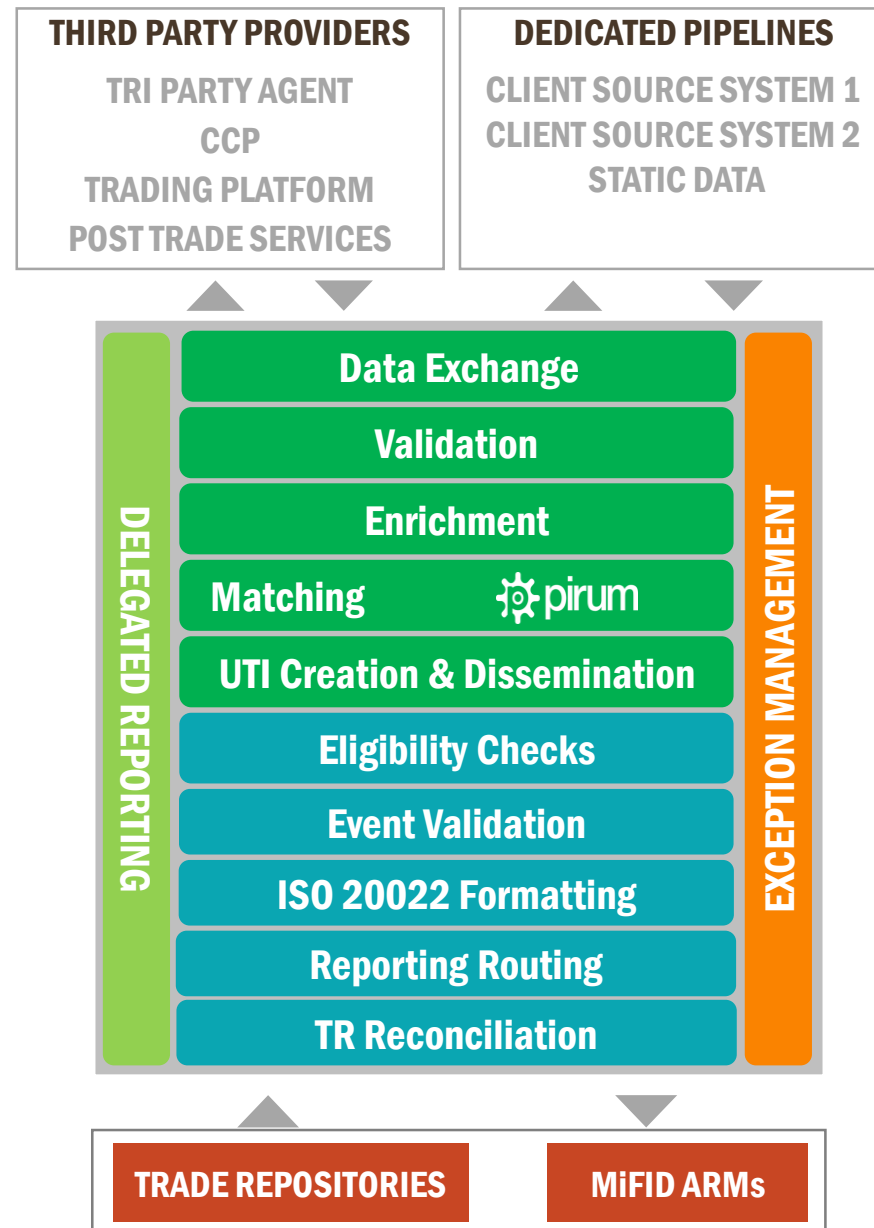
THIRD PARTY PROVIDERS
TRI PARTY AGENT
CCP
TRADING PLATFORM
POST TRADE SERVICES

DEDICATED PIPELINES
CLIENT SOURCE SYSTEM 1
CLIENT SOURCE SYSTEM 2
STATIC DATA

DELEGATED REPORTING

Data Exchange
Validation
Enrichment
Matching pirum
UTI Creation & Dissemination
Eligibility Checks
Event Validation
ISO 20022 Formatting
Reporting Routing
TR Reconciliation

EXCEPTION MANAGEMENT

TRADE REPOSITORIES
MiFID ARMs